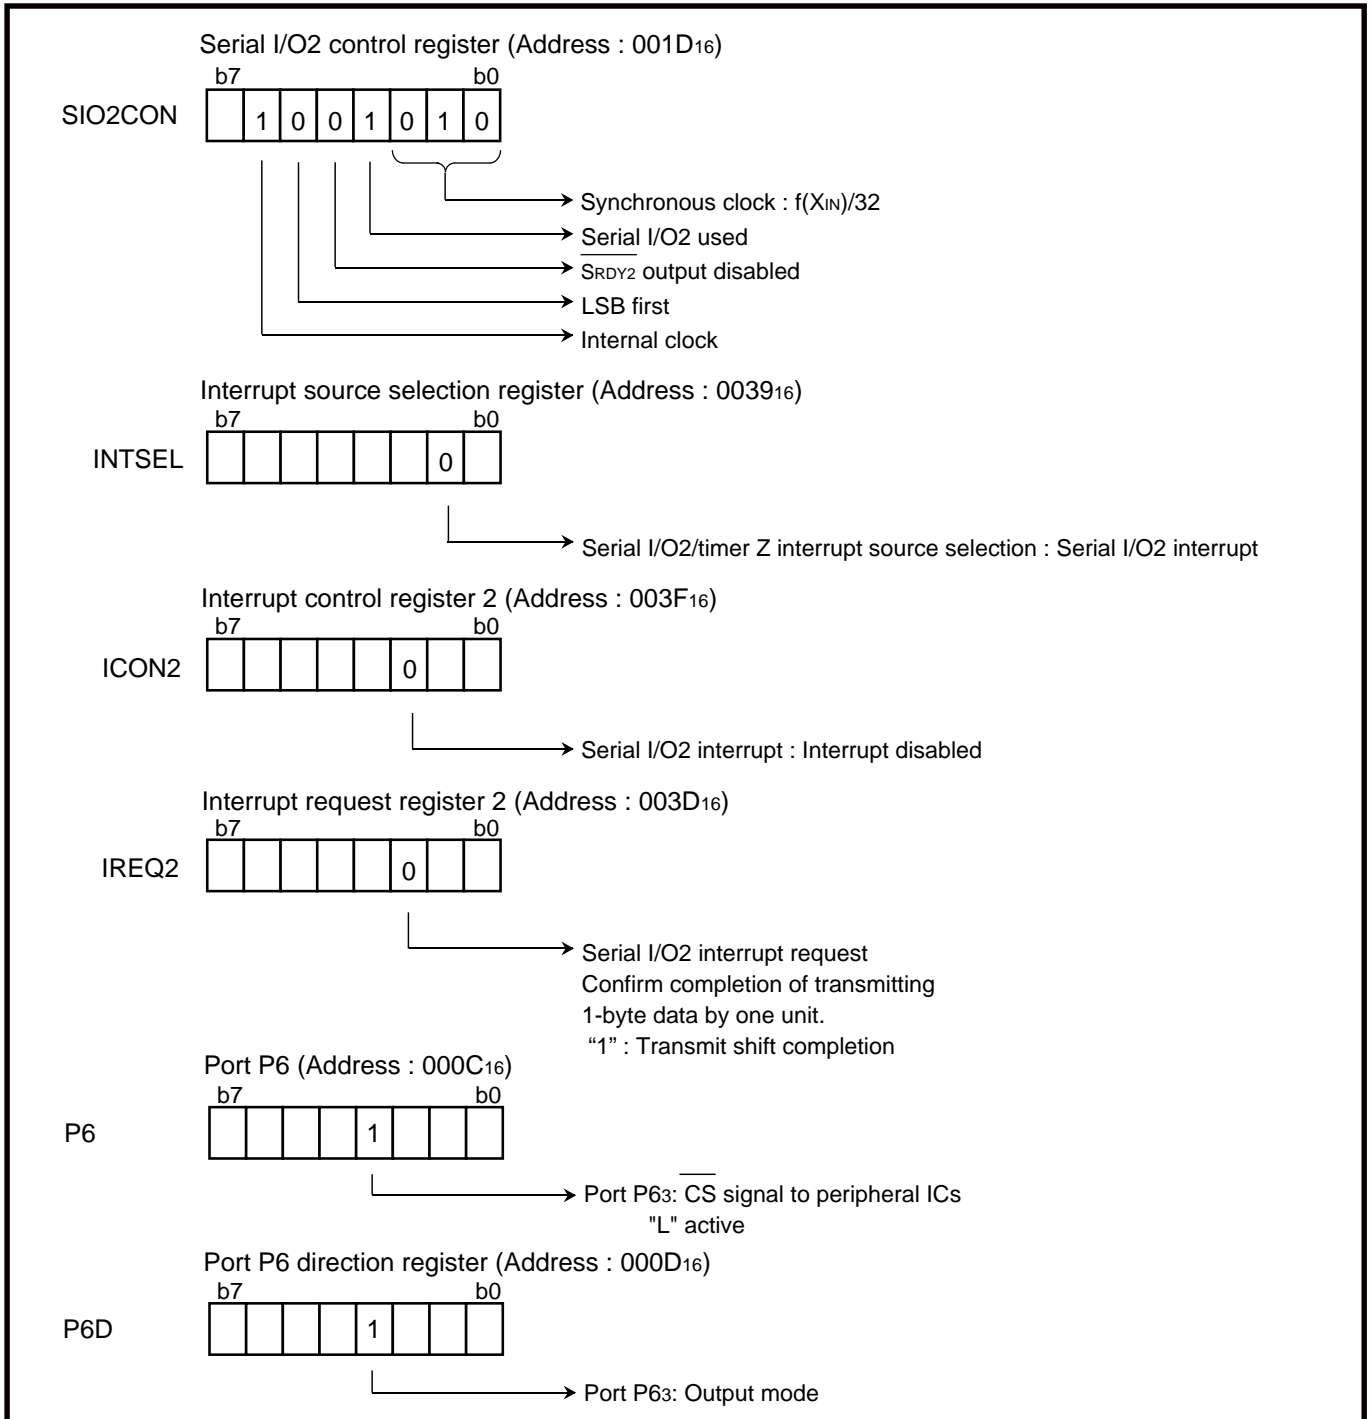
Serial I/O2 control register (Address : 001D$_{16}$)

b7 b0

SIO2CON

| | 1 | 0 | 0 | 1 | 0 | 1 | 0 |
|---|---|---|---|---|---|---|---|

Synchronous clock : f(X$_{IN}$)/32

Serial I/O2 used

$\overline{S_{RDY2}}$ output disabled

LSB first

Internal clock

Interrupt source selection register (Address : 0039$_{16}$)

b7 b0

INTSEL

| | | | | | | 0 | |
|---|---|---|---|---|---|---|---|

Serial I/O2/timer Z interrupt source selection : Serial I/O2 interrupt

Interrupt control register 2 (Address : 003F$_{16}$)

b7 b0

ICON2

| | | | | | 0 | | |
|---|---|---|---|---|---|---|---|

Serial I/O2 interrupt : Interrupt disabled

Interrupt request register 2 (Address : 003D$_{16}$)

b7 b0

IREQ2

| | | | | | 0 | | |
|---|---|---|---|---|---|---|---|

Serial I/O2 interrupt request
Confirm completion of transmitting 1-byte data by one unit.
"1" : Transmit shift completion

Port P6 (Address : 000C$_{16}$)

b7 b0

P6

| | | | | 1 | | | |
|---|---|---|---|---|---|---|---|

Port P6$_3$: $\overline{CS}$ signal to peripheral ICs
"L" active

Port P6 direction register (Address : 000D$_{16}$)

b7 b0

P6D

| | | | | 1 | | | |
|---|---|---|---|---|---|---|---|

Port P6$_3$: Output mode